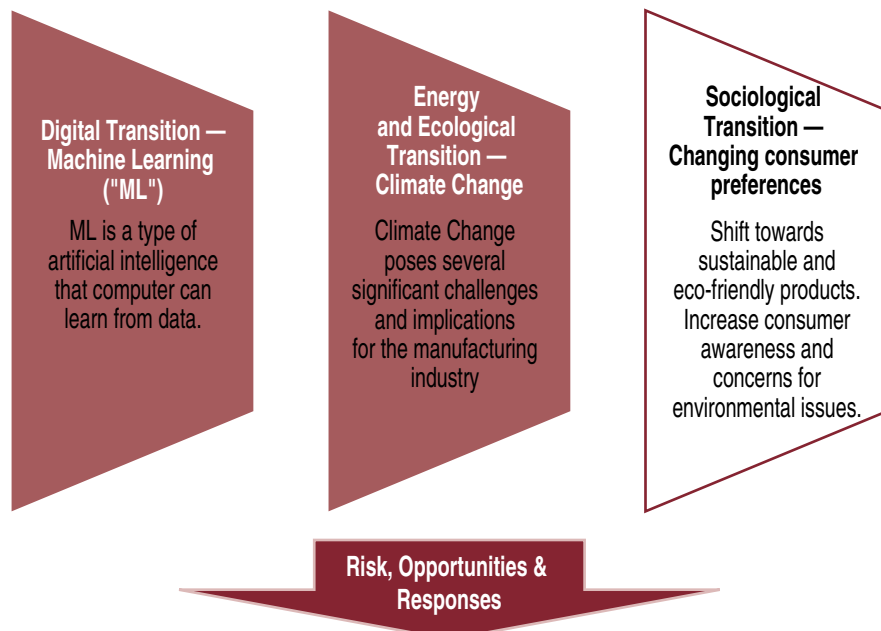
Digital Transition — Machine Learning ("ML")

ML is a type of artificial intelligence that computer can learn from data.

Energy and Ecological Transition — Climate Change

Climate Change poses several significant challenges and implications for the manufacturing industry

Sociological Transition — Changing consumer preferences

Shift towards sustainable and eco-friendly products. Increase consumer awareness and concerns for environmental issues.

Risk, Opportunities & Responses